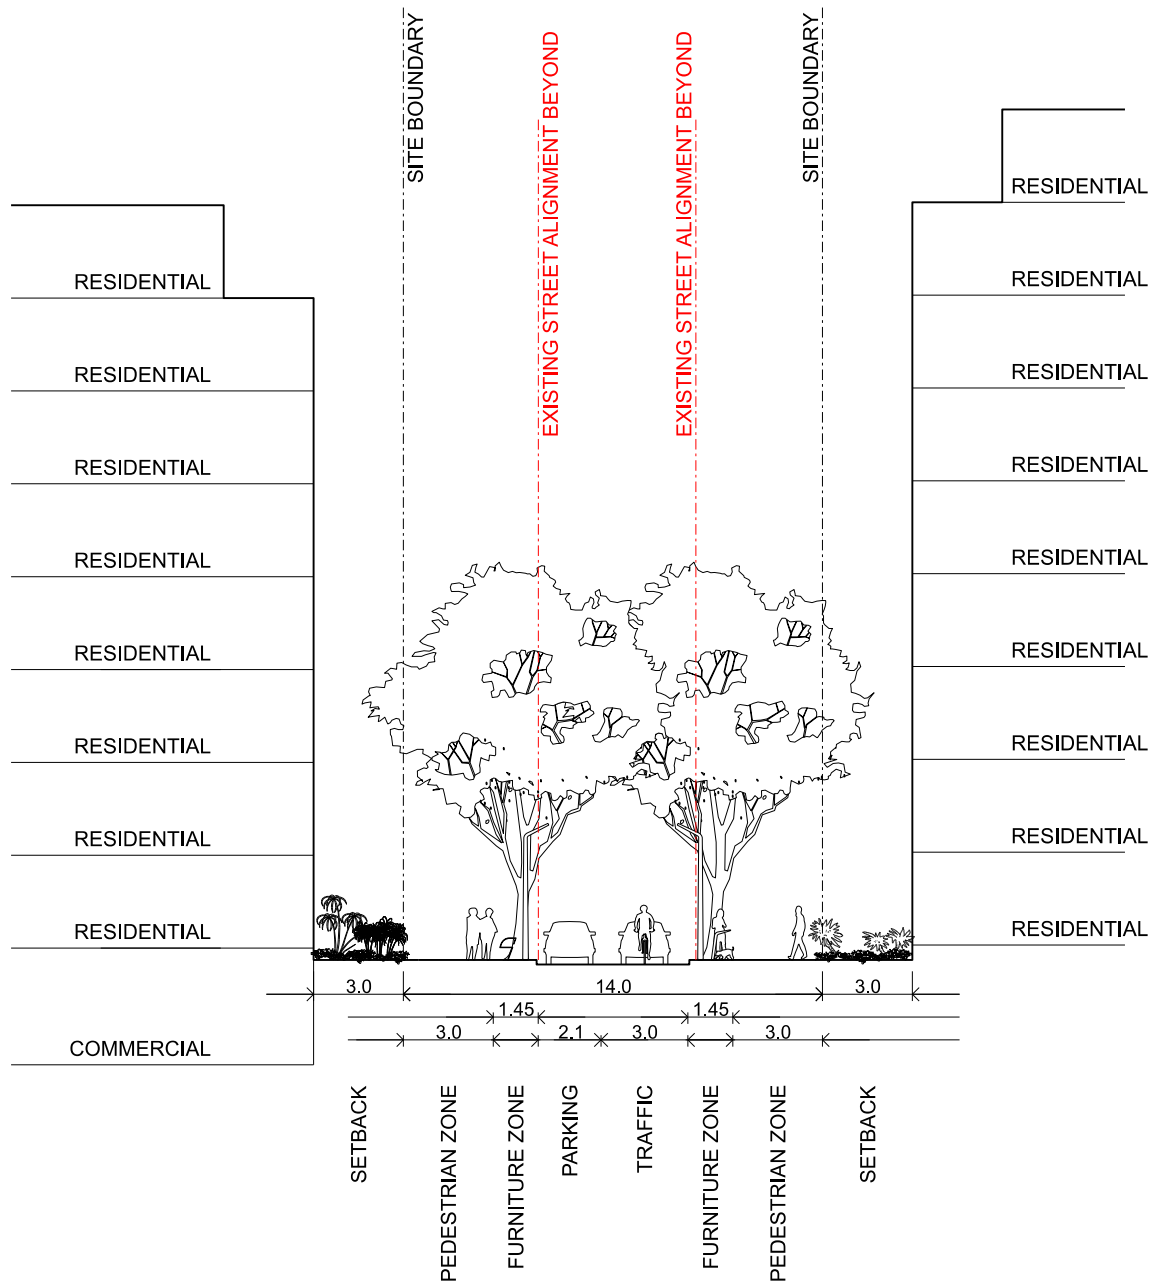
SITE BOUNDARY

EXISTING STREET ALIGNMENT BEYOND

EXISTING STREET ALIGNMENT BEYOND

SITE BOUNDARY

RESIDENTIAL
RESIDENTIAL
RESIDENTIAL
RESIDENTIAL
RESIDENTIAL
RESIDENTIAL
RESIDENTIAL
RESIDENTIAL

COMMERCIAL

RESIDENTIAL
RESIDENTIAL
RESIDENTIAL
RESIDENTIAL
RESIDENTIAL
RESIDENTIAL
RESIDENTIAL
RESIDENTIAL
RESIDENTIAL

3.0
14.0
3.0
1.45
1.45
3.0
2.1
3.0
3.0

SETBACK
PEDESTRIAN ZONE
FURNITURE ZONE
PARKING
TRAFFIC
FURNITURE ZONE
PEDESTRIAN ZONE
SETBACK